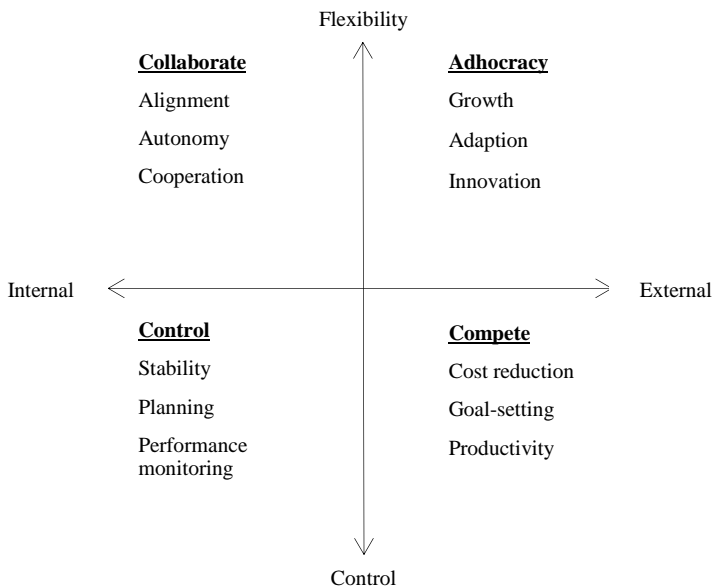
Flexibility

**Collaborate**
Alignment
Autonomy
Cooperation

**Adhocracy**
Growth
Adaption
Innovation

Internal

External

**Control**
Stability
Planning
Performance monitoring

**Compete**
Cost reduction
Goal-setting
Productivity

Control